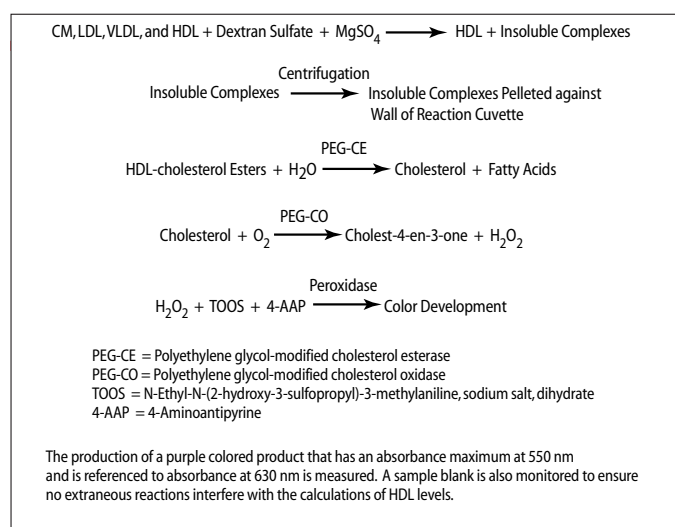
CM, LDL, VLDL, and HDL + Dextran Sulfate + $MgSO_4$ $\longrightarrow$ HDL + Insoluble Complexes

Insoluble Complexes $\xrightarrow{\text{Centrifugation}}$ Insoluble Complexes Pelleted against Wall of Reaction Cuvette

HDL-cholesterol Esters + $H_2O$ $\xrightarrow{\text{PEG-CE}}$ Cholesterol + Fatty Acids

Cholesterol + $O_2$ $\xrightarrow{\text{PEG-CO}}$ Cholest-4-en-3-one + $H_2O_2$

$H_2O_2$ + TOOS + 4-AAP $\xrightarrow{\text{Peroxidase}}$ Color Development

PEG-CE = Polyethylene glycol-modified cholesterol esterase
PEG-CO = Polyethylene glycol-modified cholesterol oxidase
TOOS = N-Ethyl-N-(2-hydroxy-3-sulfopropyl)-3-methylaniline, sodium salt, dihydrate
4-AAP = 4-Aminoantipyrine

The production of a purple colored product that has an absorbance maximum at 550 nm and is referenced to absorbance at 630 nm is measured. A sample blank is also monitored to ensure no extraneous reactions interfere with the calculations of HDL levels.